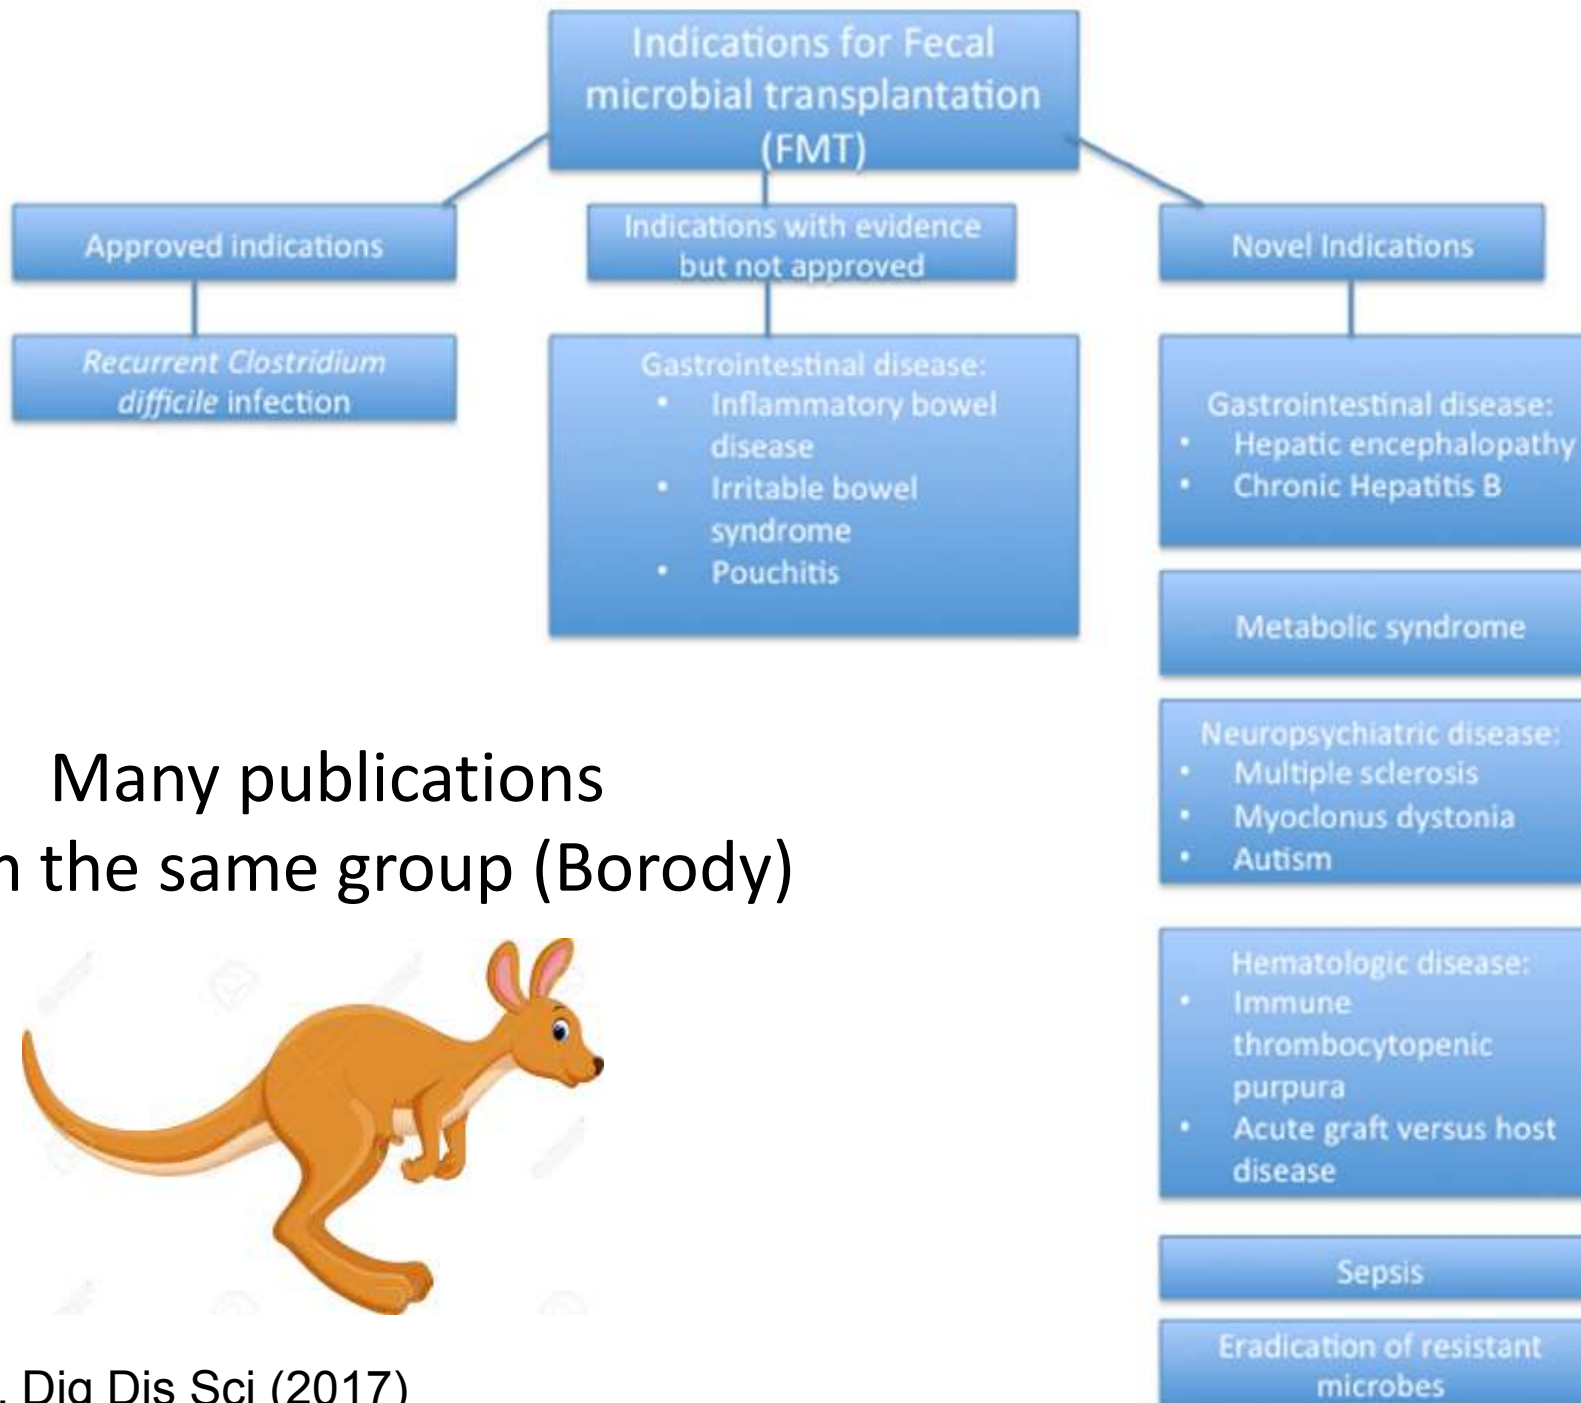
Indications for Fecal microbial transplantation (FMT)

Approved indications

Recurrent *Clostridium difficile* infection

Indications with evidence but not approved

Gastrointestinal disease:
- Inflammatory bowel disease
- Irritable bowel syndrome
- Pouchitis

Novel Indications

Gastrointestinal disease:
- Hepatic encephalopathy
- Chronic Hepatitis B

Metabolic syndrome

Neuropsychiatric disease:
- Multiple sclerosis
- Myoclonus dystonia
- Autism

Hematologic disease:
- Immune thrombocytopenic purpura
- Acute graft versus host disease

Sepsis

Eradication of resistant microbes

Many publications
n the same group (Borody)

. Dig Dis Sci (2017)